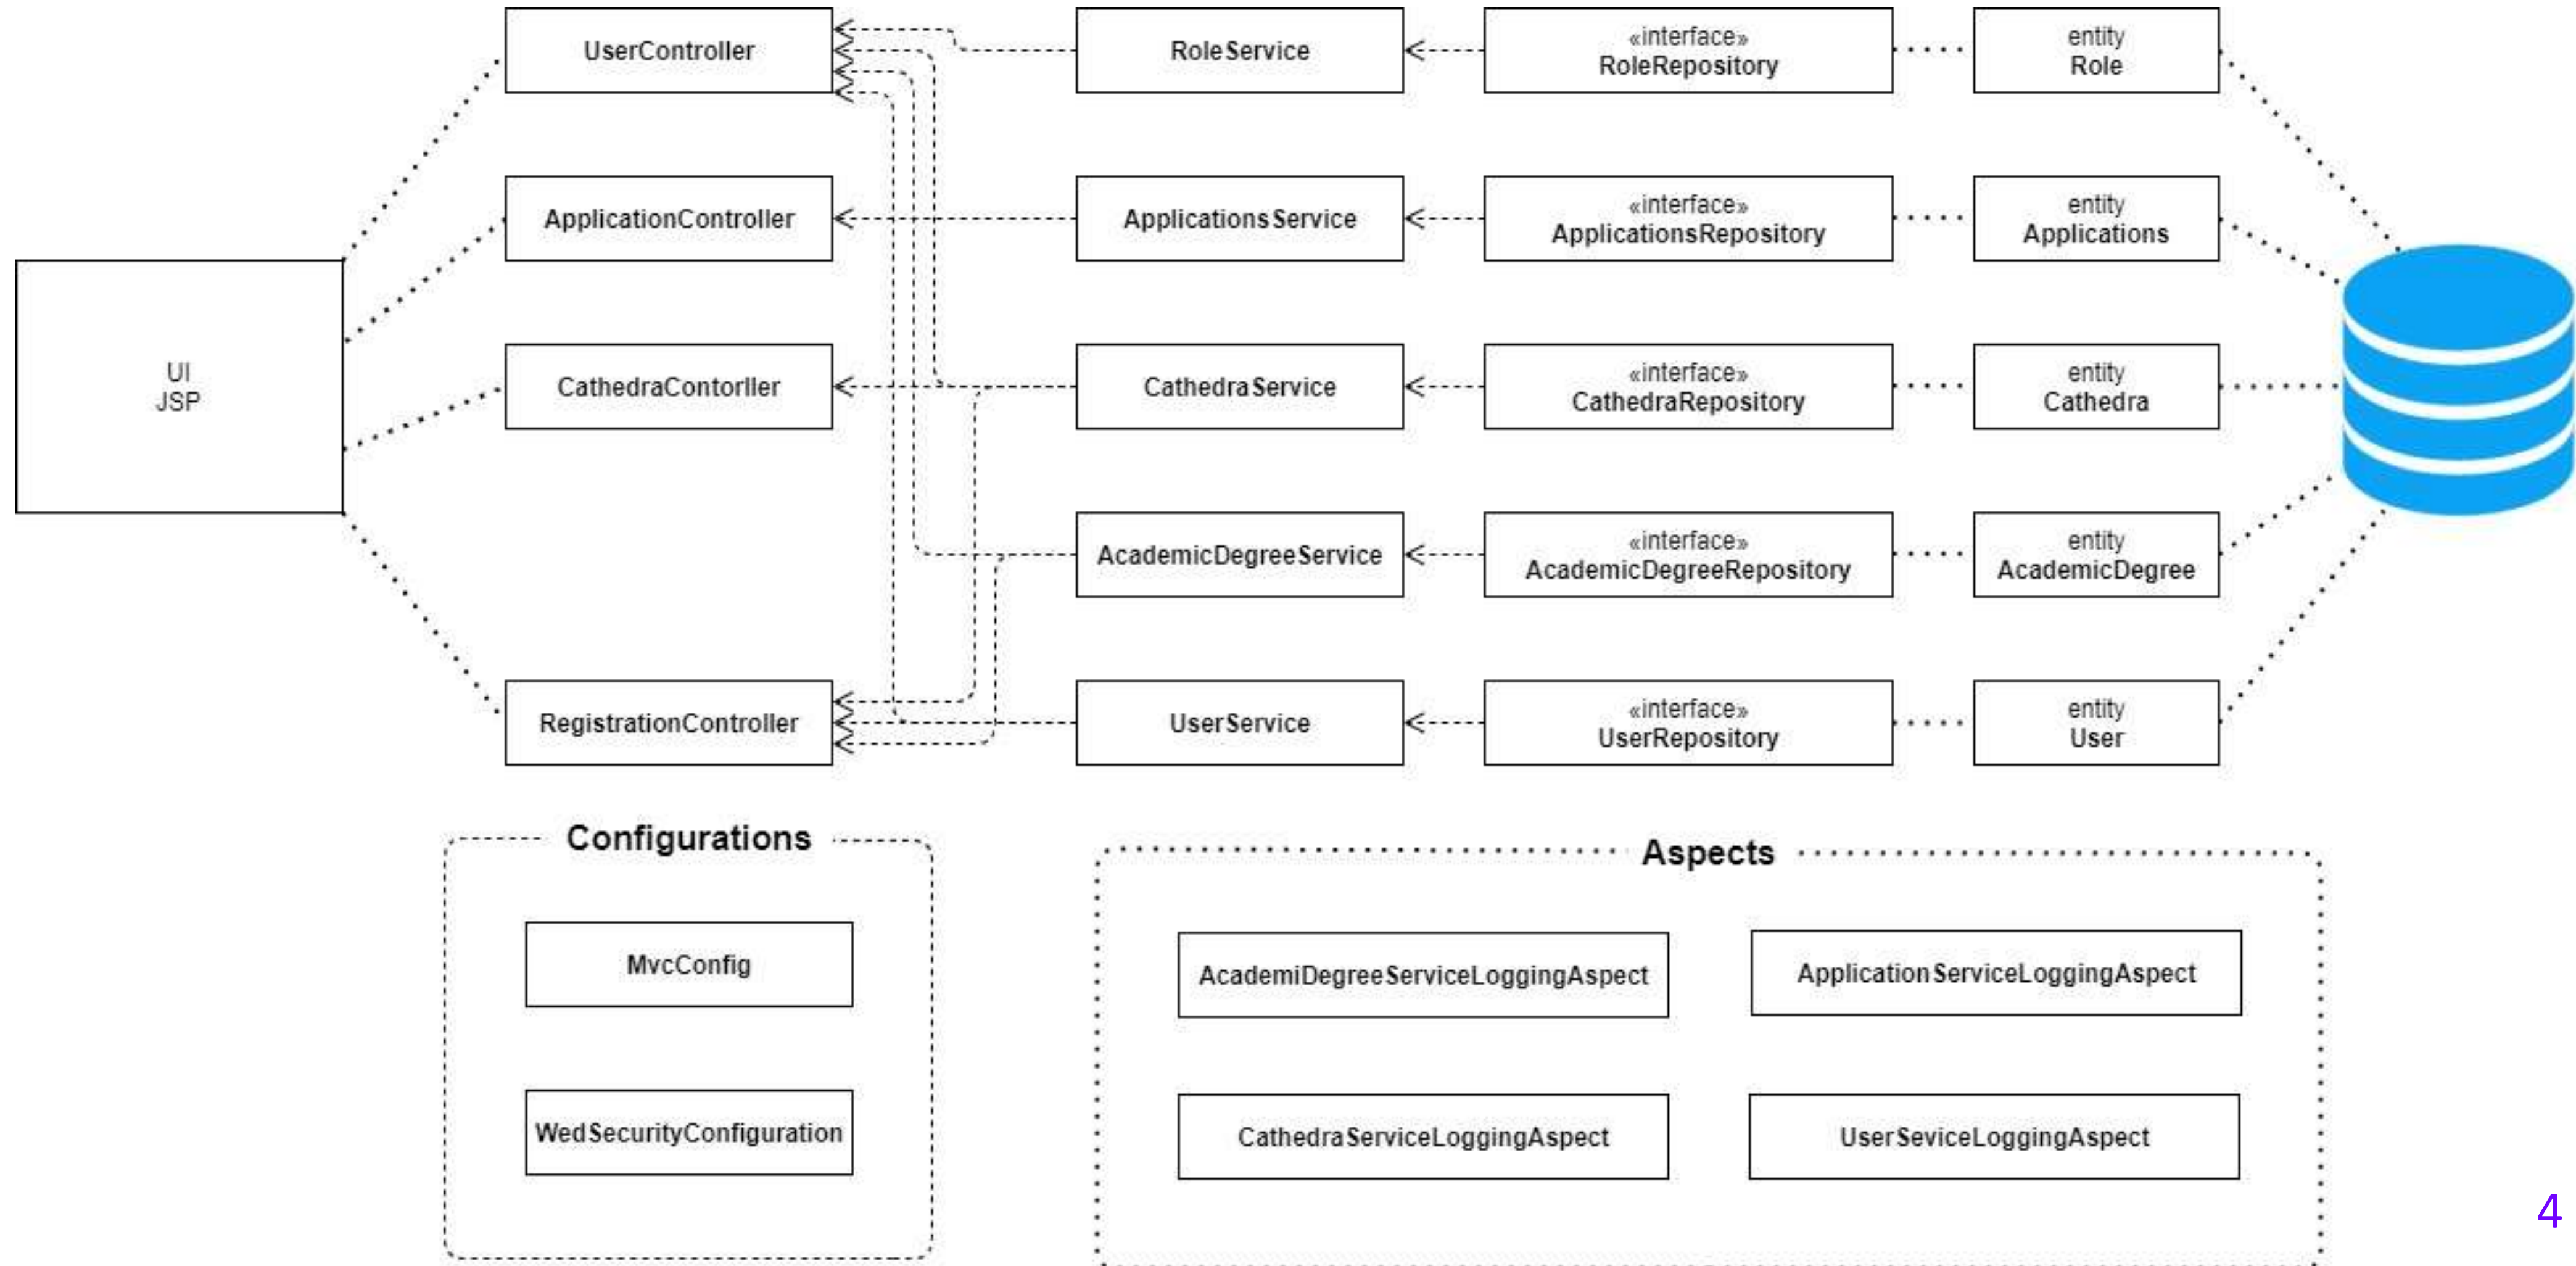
UserController

RoleService

«interface»
RoleRepository

entity
Role

ApplicationController

ApplicationsService

«interface»
ApplicationsRepository

entity
Applications

UI
JSP

CathedraContorller

CathedraService

«interface»
CathedraRepository

entity
Cathedra

AcademicDegreeService

«interface»
AcademicDegreeRepository

entity
AcademicDegree

RegistrationController

UserService

«interface»
UserRepository

entity
User

Configurations

MvcConfig

WedSecurityConfiguration

Aspects

AcademiDegreeServiceLoggingAspect

ApplicationServiceLoggingAspect

CathedraServiceLoggingAspect

UserSeviceLoggingAspect

4